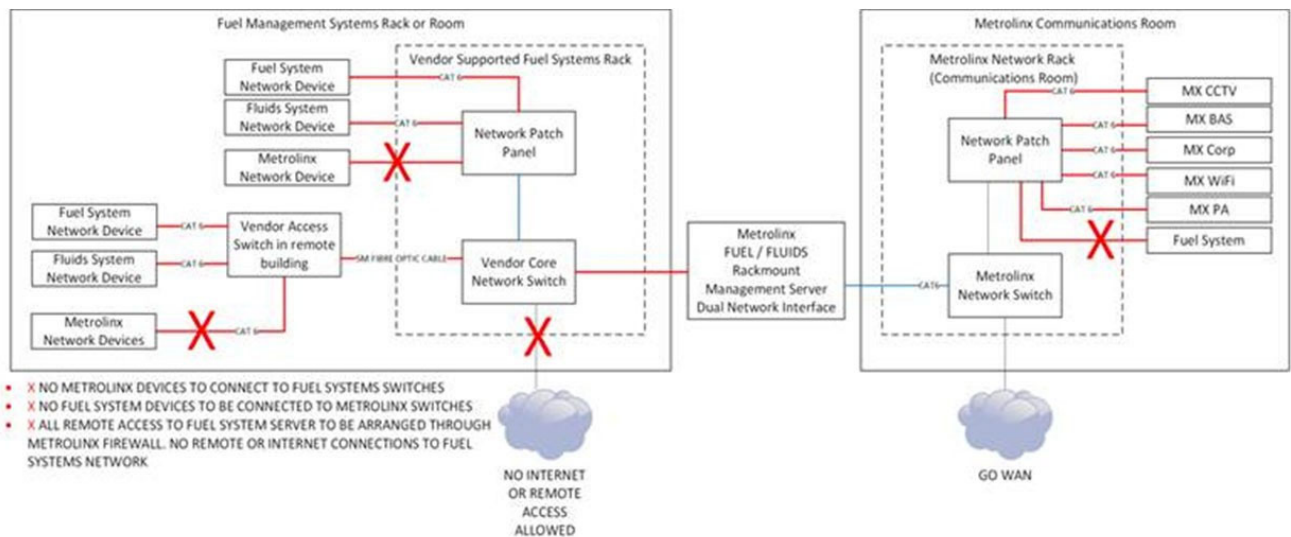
Fuel Management Systems Rack or Room

Vendor Supported Fuel Systems Rack

Fuel System Network Device

Fluids System Network Device

Metrolinx Network Device

CAT 6

CAT 6

Network Patch Panel

Fuel System Network Device

Fluids System Network Device

Metrolinx Network Devices

CAT 6

CAT 6

CAT 6

Vendor Access Switch in remote building

SM FIBRE OPTIC CABLE

Vendor Core Network Switch

Metrolinx FUEL / FLUIDS Rackmount Management Server Dual Network Interface

Metrolinx Communications Room

Metrolinx Network Rack (Communications Room)

Network Patch Panel

CAT 6

CAT 6

CAT 6

CAT 6

CAT 6

MX CCTV

MX BAS

MX Corp

MX WiFi

MX PA

Fuel System

CAT6

Metrolinx Network Switch

X NO METROLINX DEVICES TO CONNECT TO FUEL SYSTEMS SWITCHES
X NO FUEL SYSTEM DEVICES TO BE CONNECTED TO METROLINX SWITCHES
X ALL REMOTE ACCESS TO FUEL SYSTEM SERVER TO BE ARRANGED THROUGH METROLINX FIREWALL. NO REMOTE OR INTERNET CONNECTIONS TO FUEL SYSTEMS NETWORK

NO INTERNET OR REMOTE ACCESS ALLOWED

GO WAN